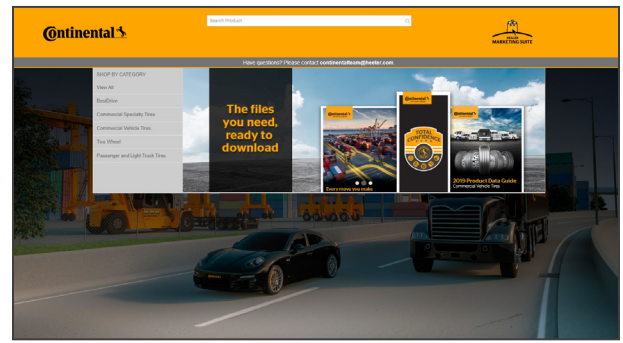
Continental

Search Product

HEELER
MARKETING SUITE

Have questions? Please contact continentalteam@heeler.com

SHOP BY CATEGORY
View All
BestDrive
Commercial Specialty Tires
Commercial Vehicle Tires
Two Wheel
Passenger and Light Truck Tires

The files you need, ready to download

Continental

Every move you make

Continental
TOTAL CONFIDENCE

Continental
2019 Product Data Guide
Commercial Vehicle Tires